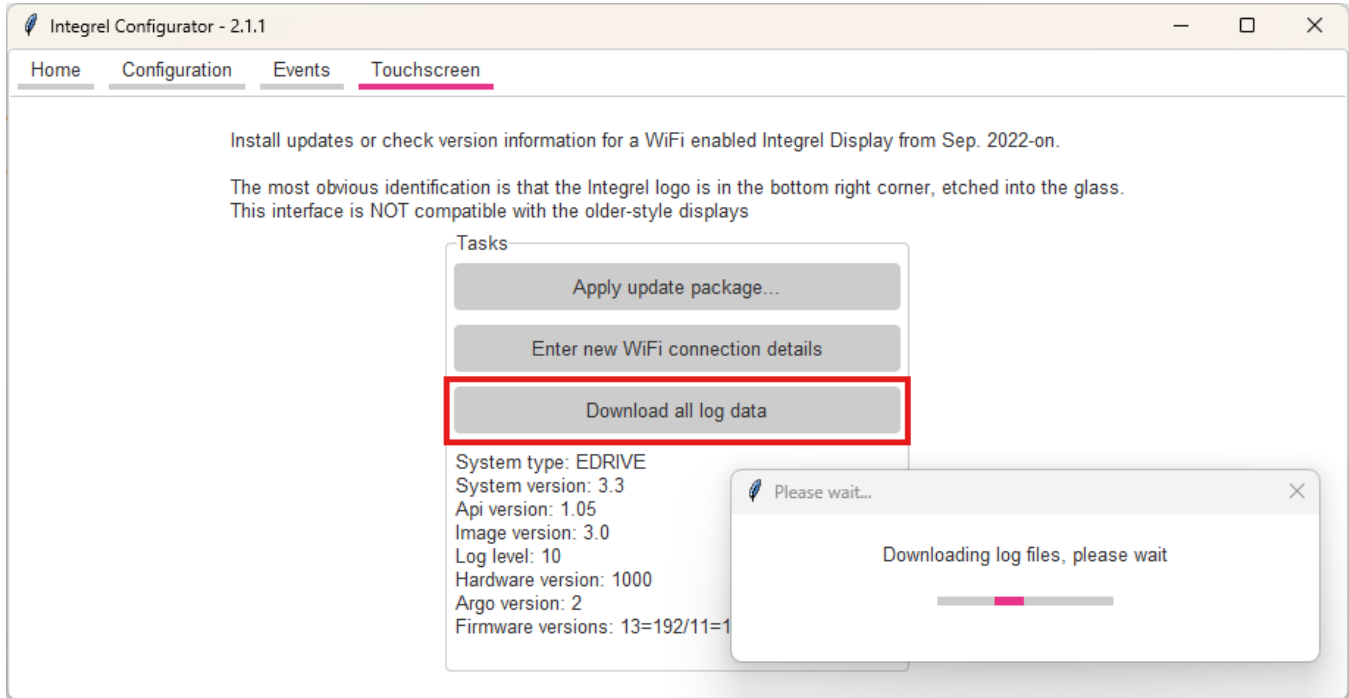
Integrel Configurator - 2.1.1

Home Configuration Events Touchscreen

Install updates or check version information for a WiFi enabled Integrel Display from Sep. 2022-on.

The most obvious identification is that the Integrel logo is in the bottom right corner, etched into the glass.
This interface is NOT compatible with the older-style displays

Tasks

Apply update package...

Enter new WiFi connection details

Download all log data

System type: EDRIVE
System version: 3.3
Api version: 1.05
Image version: 3.0
Log level: 10
Hardware version: 1000
Argo version: 2
Firmware versions: 13=192/11=1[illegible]

Please wait...

Downloading log files, please wait